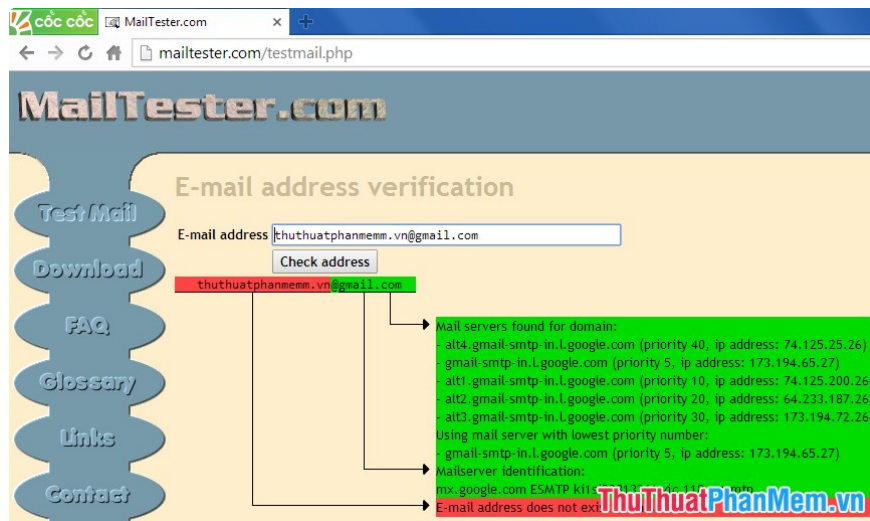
Cốc Cốc MailTester.com ×

mailtester.com/testmail.php

MailTester.com

Test Mail

Download

FAQ

Glossary

Links

Contact

E-mail address verification

E-mail address thuthuatphanmemm.vn@gmail.com

Check address

thuthuatphanmemm.vn@gmail.com

Mail servers found for domain:
- alt4.gmail-smtp-in.l.google.com (priority 40, ip address: 74.125.25.26)
- gmail-smtp-in.l.google.com (priority 5, ip address: 173.194.65.27)
- alt1.gmail-smtp-in.l.google.com (priority 10, ip address: 74.125.200.26
- alt2.gmail-smtp-in.l.google.com (priority 20, ip address: 64.233.187.26
- alt3.gmail-smtp-in.l.google.com (priority 30, ip address: 173.194.72.26
Using mail server with lowest priority number:
- gmail-smtp-in.l.google.com (priority 5, ip address: 173.194.65.27)
Mailserver identification:
mx.google.com ESMTP ki1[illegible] smtp
E-mail address does not exi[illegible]

ThuThuatPhanMem.vn